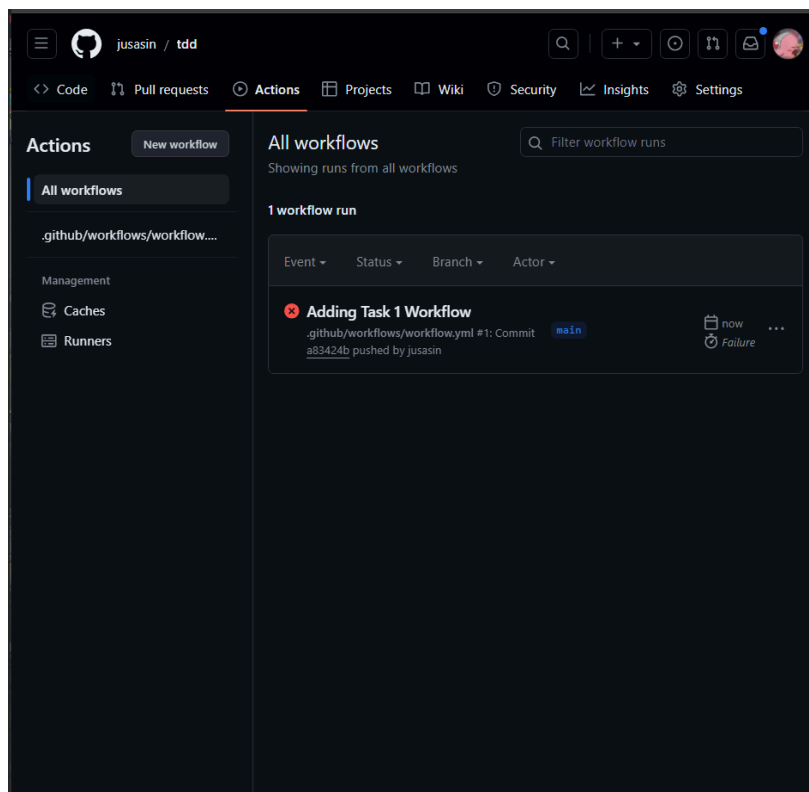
jusasin / tdd

Code Pull requests Actions Projects Wiki Security Insights Settings

Actions
New workflow

All workflows

.github/workflows/workflow....

Management

Caches

Runners

All workflows
Showing runs from all workflows

Filter workflow runs

1 workflow run

Event Status Branch Actor

Adding Task 1 Workflow
.github/workflows/workflow.yml #1: Commit a83424b pushed by jusasin
main

now
Failure

...